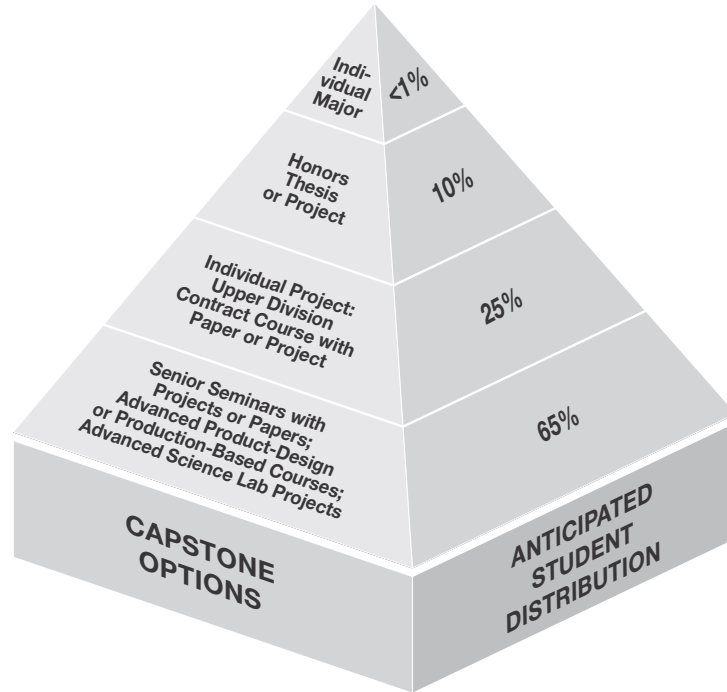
Individual Major

<1%

Honors Thesis or Project

10%

Individual Project: Upper Division Contract Course with Paper or Project

25%

Senior Seminars with Projects or Papers; Advanced Product-Design or Production-Based Courses; Advanced Science Lab Projects

65%

CAPSTONE OPTIONS

ANTICIPATED STUDENT DISTRIBUTION